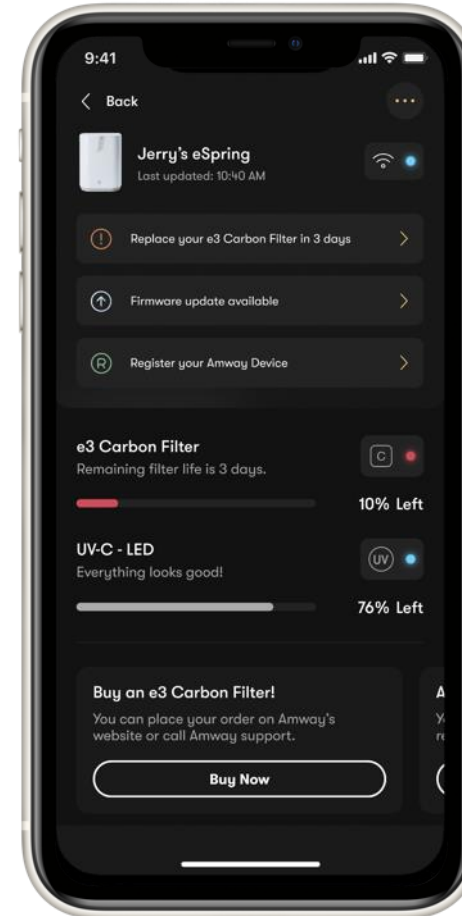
9:41

Back

...

Jerry's eSpring
Last updated: 10:40 AM

Replace your e3 Carbon Filter in 3 days

Firmware update available

Register your Amway Device

e3 Carbon Filter
Remaining filter life is 3 days.

C

10% Left

UV-C - LED
Everything looks good!

UV

76% Left

Buy an e3 Carbon Filter!
You can place your order on Amway's website or call Amway support.

Buy Now

A
Y
re